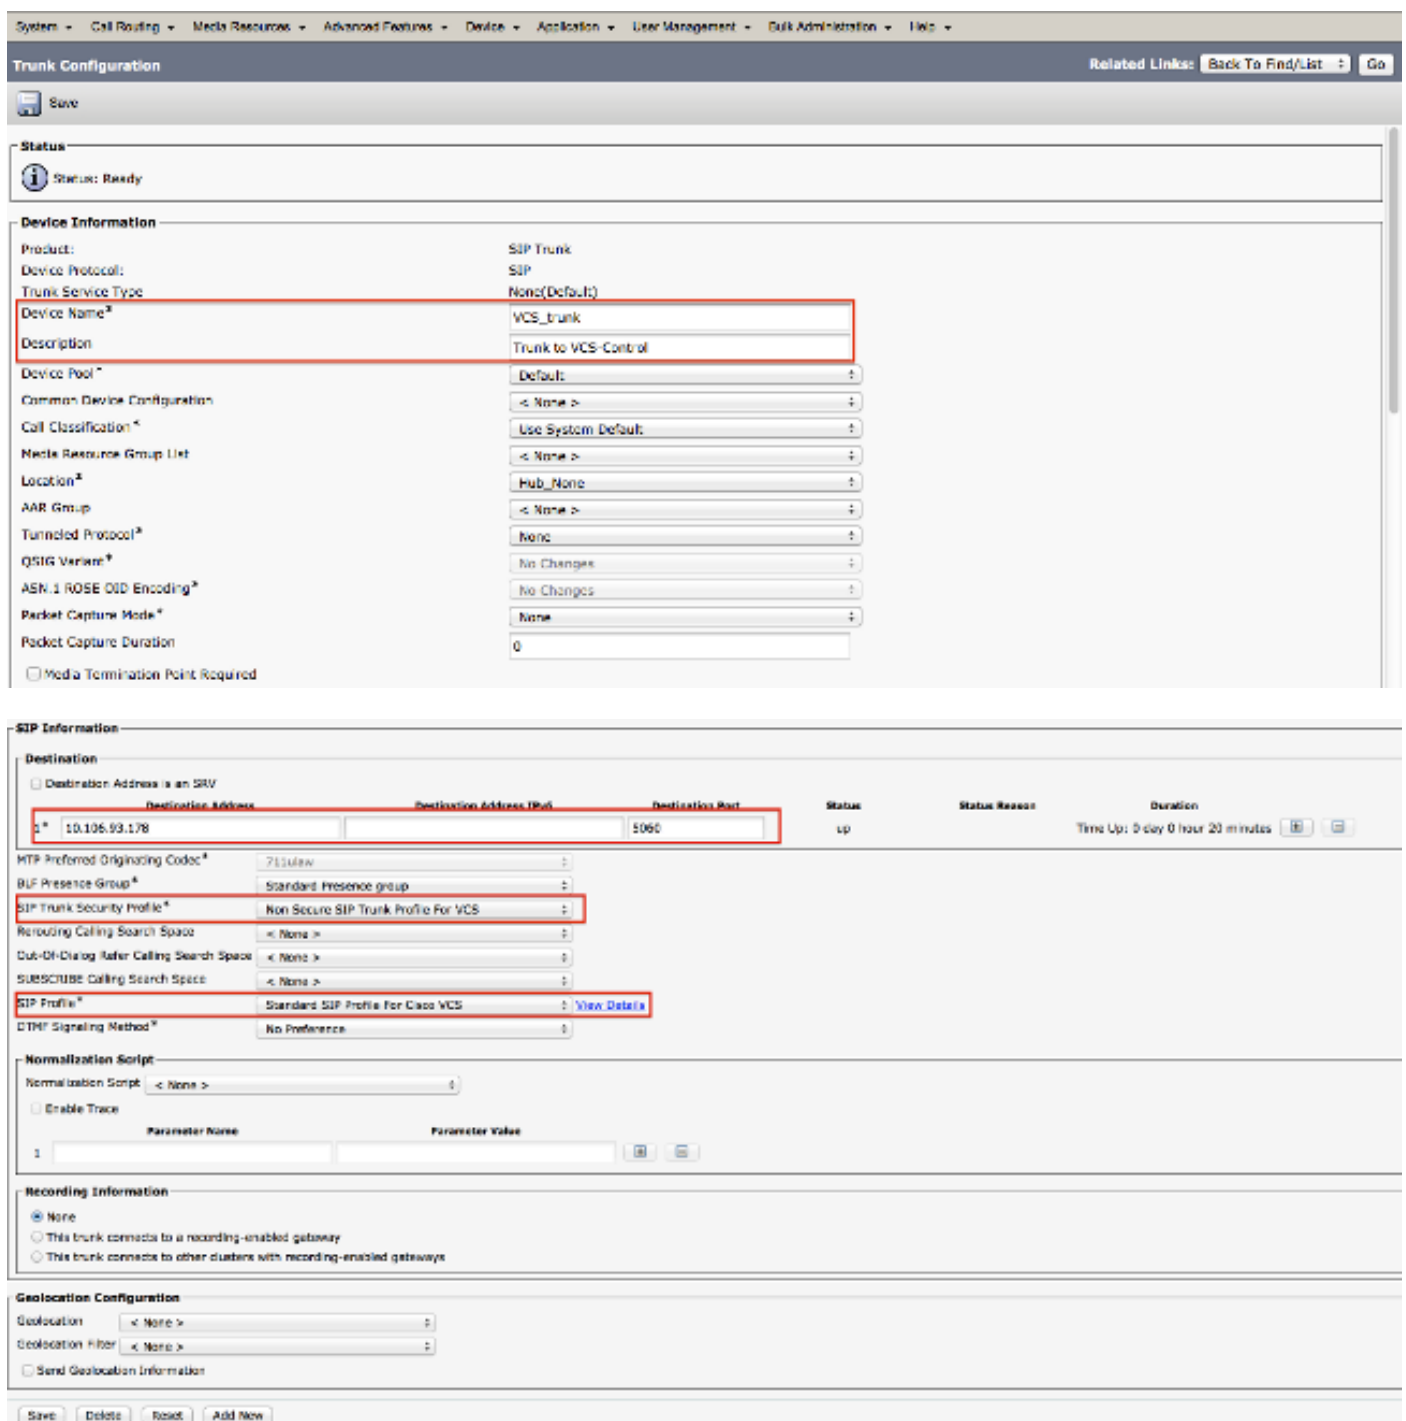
System ▾ Call Routing ▾ Media Resources ▾ Advanced Features ▾ Device ▾ Application ▾ User Management ▾ Bulk Administration ▾ Help ▾

Trunk Configuration

Related Links: Back To Find/List Go

Save

Status

Status: Ready

Device Information

Product: SIP Trunk
Device Protocol: SIP
Trunk Service Type None(Default)
Device Name* VCS_trunk
Description Trunk to VCS-Control
Device Pool* Default
Common Device Configuration < None >
Call Classification* Use System Default
Media Resource Group List < None >
Location* Hub_None
AAR Group < None >
Tunneled Protocol* None
QSIG Variant* No Changes
ASN.1 ROSE OID Encoding* No Changes
Packet Capture Mode* None
Packet Capture Duration 0

Media Termination Point Required

SIP Information

Destination

Destination Address is an SRV

| | Destination Address | Destination Address IPv6 | Destination Port | Status | Status Reason | Duration |
|---|---|---|---|---|---|---|
| 1* | 10.106.93.178 | | 5060 | up | | Time Up: 0 day 0 hour 20 minutes |

MTP Preferred Originating Codec* 711ulaw
BLF Presence Group* Standard Presence group
SIP Trunk Security Profile* Non Secure SIP Trunk Profile For VCS
Rerouting Calling Search Space < None >
Out-Of-Dialog Refer Calling Search Space < None >
SUBSCRIBE Calling Search Space < None >
SIP Profile* Standard SIP Profile For Cisco VCS View Details
DTMF Signaling Method* No Preference

Normalization Script

Normalization Script < None >

Enable Trace

| | Parameter Name | Parameter Value |
|---|---|---|
| 1 | | |

Recording Information

None
This trunk connects to a recording-enabled gateway
This trunk connects to other clusters with recording-enabled gateways

Geolocation Configuration

Geolocation < None >
Geolocation Filter < None >

Send Geolocation Information

Save Delete Reset Add New